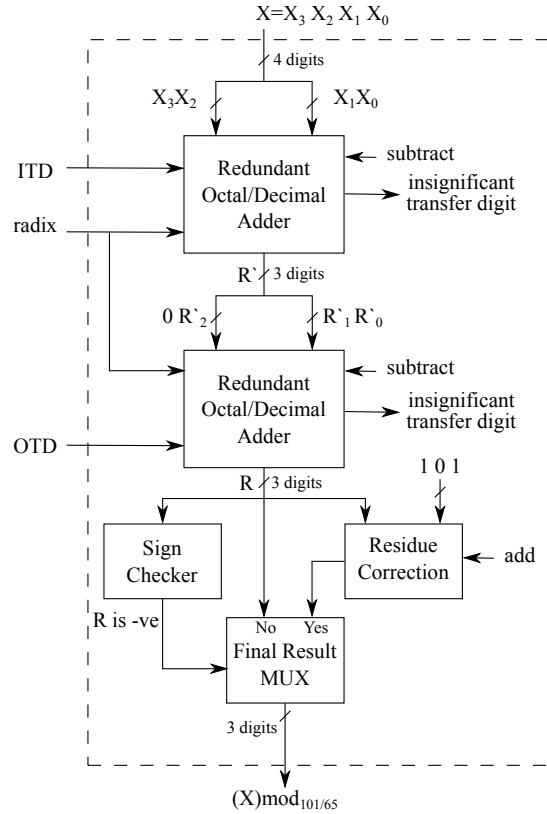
$X=X_3\,X_2\,X_1\,X_0$

4 digits

$X_3X_2$

$X_1X_0$

ITD

Redundant Octal/Decimal Adder

subtract

insignificant transfer digit

radix

R` 3 digits

$0\,R`_2$

$R`_1\,R`_0$

Redundant Octal/Decimal Adder

subtract

insignificant transfer digit

OTD

R 3 digits

1 0 1

Sign Checker

Residue Correction

add

R is -ve

No

Yes

Final Result MUX

3 digits

$(X)\text{mod}_{101/65}$